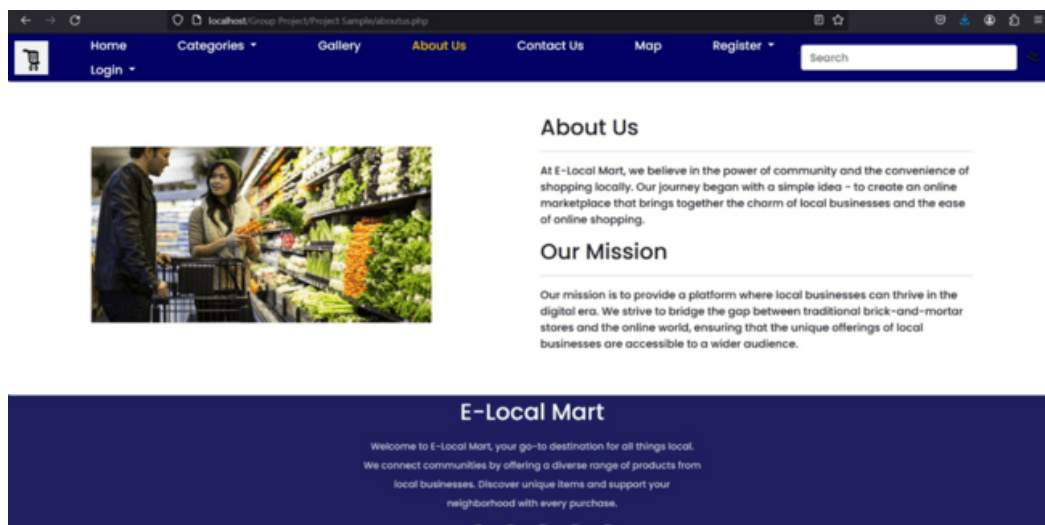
localhost/Group Project/Project Sample/aboutus.php

Home Categories ▾ Gallery About Us Contact Us Map Register ▾ Login ▾

Search

About Us

At E-Local Mart, we believe in the power of community and the convenience of shopping locally. Our journey began with a simple idea - to create an online marketplace that brings together the charm of local businesses and the ease of online shopping.

Our Mission

Our mission is to provide a platform where local businesses can thrive in the digital era. We strive to bridge the gap between traditional brick-and-mortar stores and the online world, ensuring that the unique offerings of local businesses are accessible to a wider audience.

E-Local Mart

Welcome to E-Local Mart, your go-to destination for all things local. We connect communities by offering a diverse range of products from local businesses. Discover unique items and support your neighborhood with every purchase.